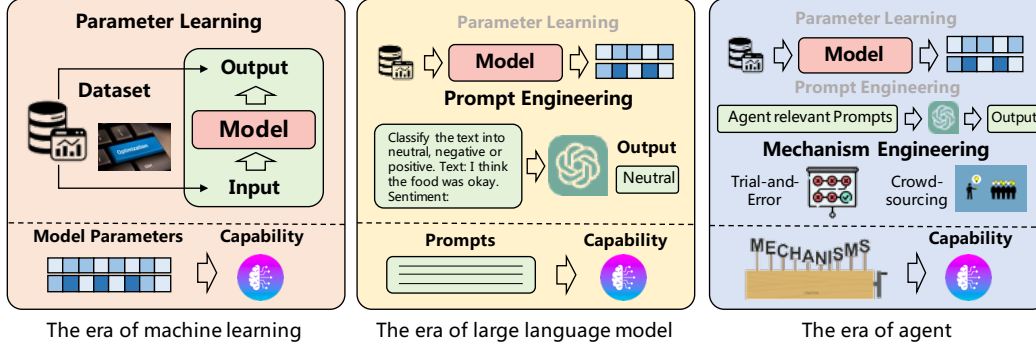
Parameter Learning

Dataset

Output

Model

Input

Optimization

Model Parameters

Capability

The era of machine learning

Parameter Learning

Model

Prompt Engineering

Classify the text into neutral, negative or positive. Text: I think the food was okay. Sentiment:

Output

Neutral

Prompts

Capability

The era of large language model

Parameter Learning

Model

Prompt Engineering

Agent relevant Prompts

Output

Mechanism Engineering

Trial-and-Error

Crowd-sourcing

MECHANISMS

Capability

The era of agent